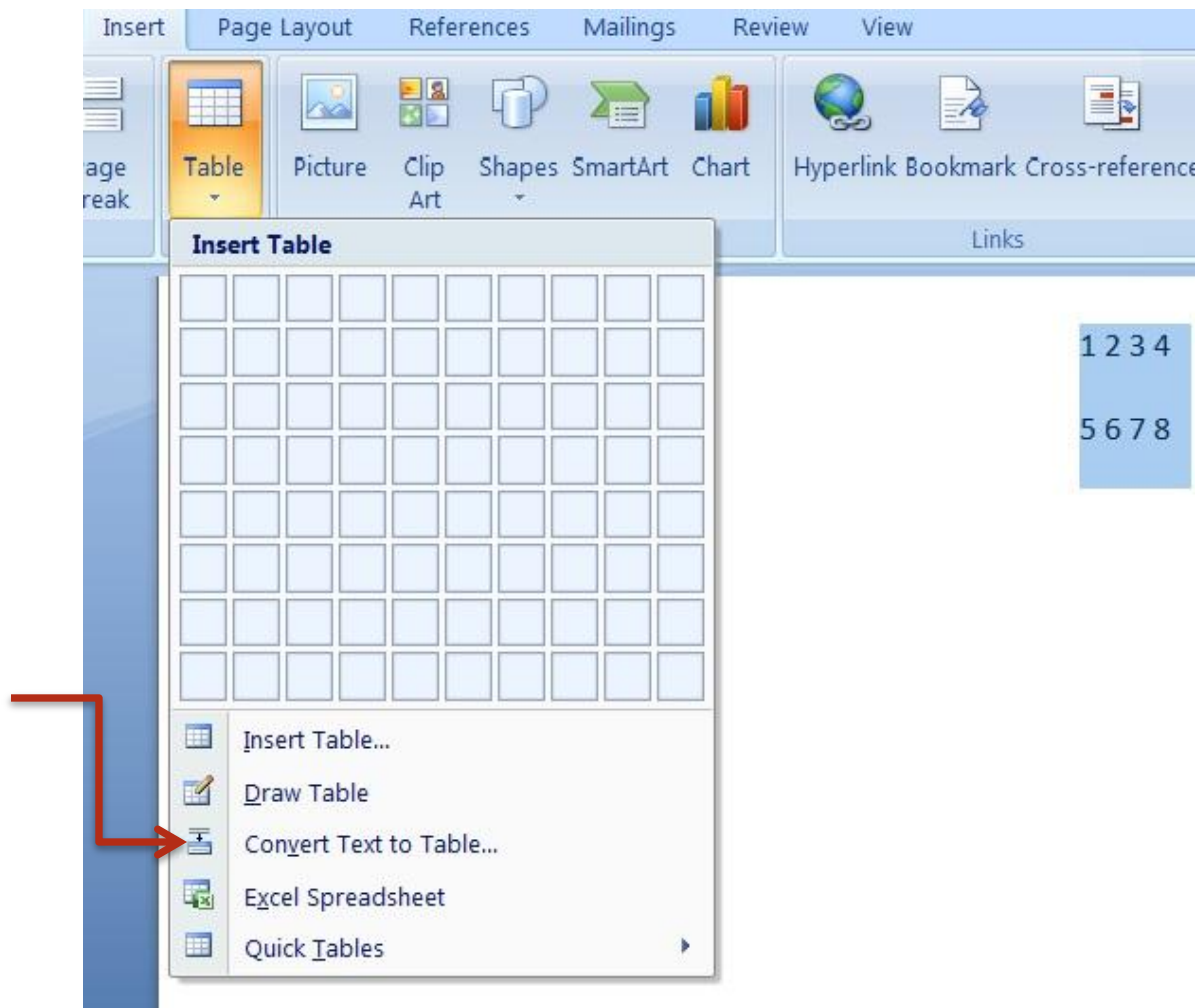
Insert Page Layout References Mailings Review View

age reak

Table

Picture

Clip Art

Shapes

SmartArt

Chart

Hyperlink

Bookmark

Cross-reference

Links

Insert Table

Insert Table...

Draw Table

Convert Text to Table...

Excel Spreadsheet

Quick Tables

1 2 3 4

5 6 7 8